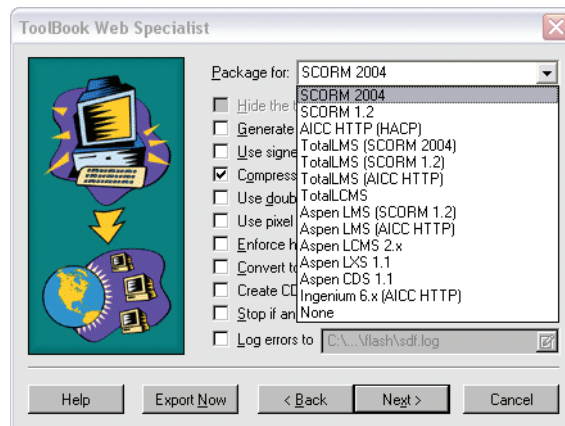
ToolBook Web Specialist

Package for: SCORM 2004

SCORM 2004
SCORM 1.2
AICC HTTP (HACP)
TotalLMS (SCORM 2004)
TotalLMS (SCORM 1.2)
TotalLMS (AICC HTTP)
TotalLCMS
Aspen LMS (SCORM 1.2)
Aspen LMS (AICC HTTP)
Aspen LCMS 2.x
Aspen LXS 1.1
Aspen CDS 1.1
Ingenium 6.x (AICC HTTP)
None

Hide the t
Generate
Use signe
Compress
Use doub
Use pixel
Enforce h
Convert t
Create CD
Stop if an
Log errors to C:\...\flash\sdf.log

Help
Export Now
< Back
Next >
Cancel